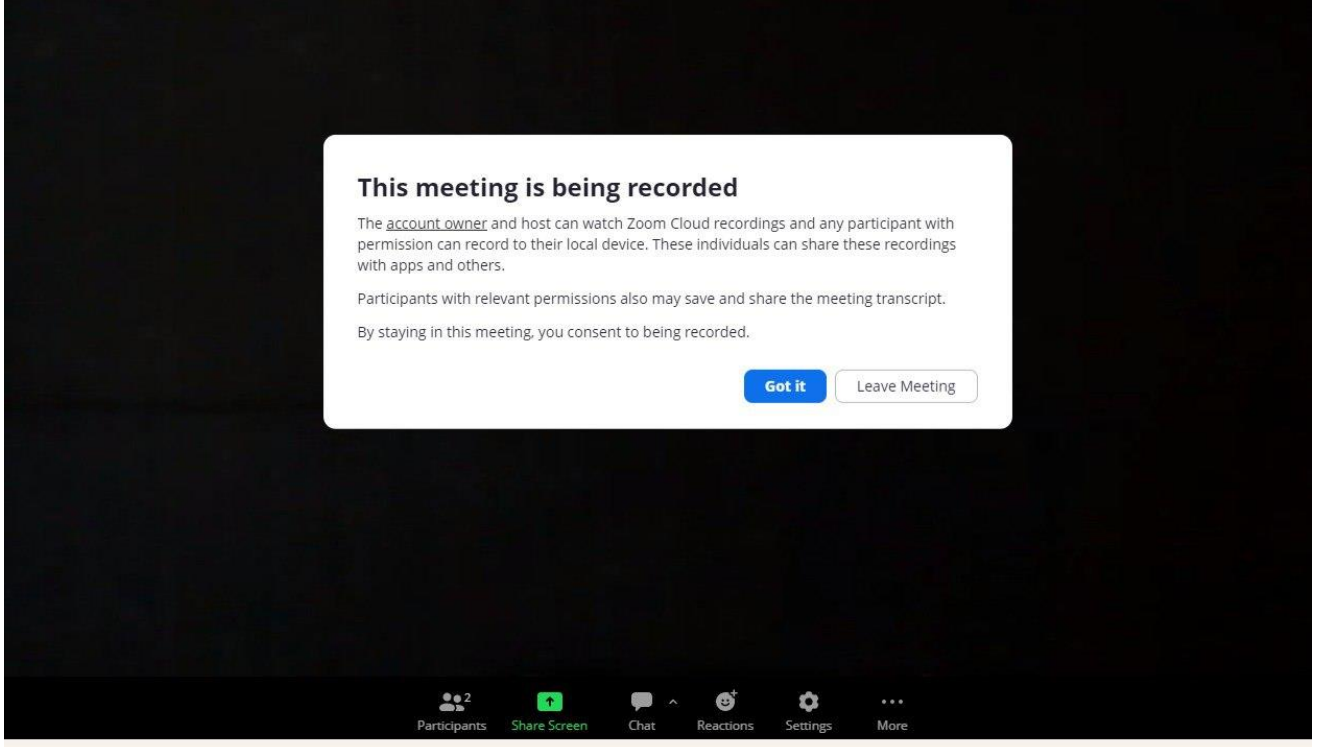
This meeting is being recorded

The account owner and host can watch Zoom Cloud recordings and any participant with permission can record to their local device. These individuals can share these recordings with apps and others.

Participants with relevant permissions also may save and share the meeting transcript.

By staying in this meeting, you consent to being recorded.

Got it

Leave Meeting

2
Participants

Share Screen

Chat

Reactions

Settings

More